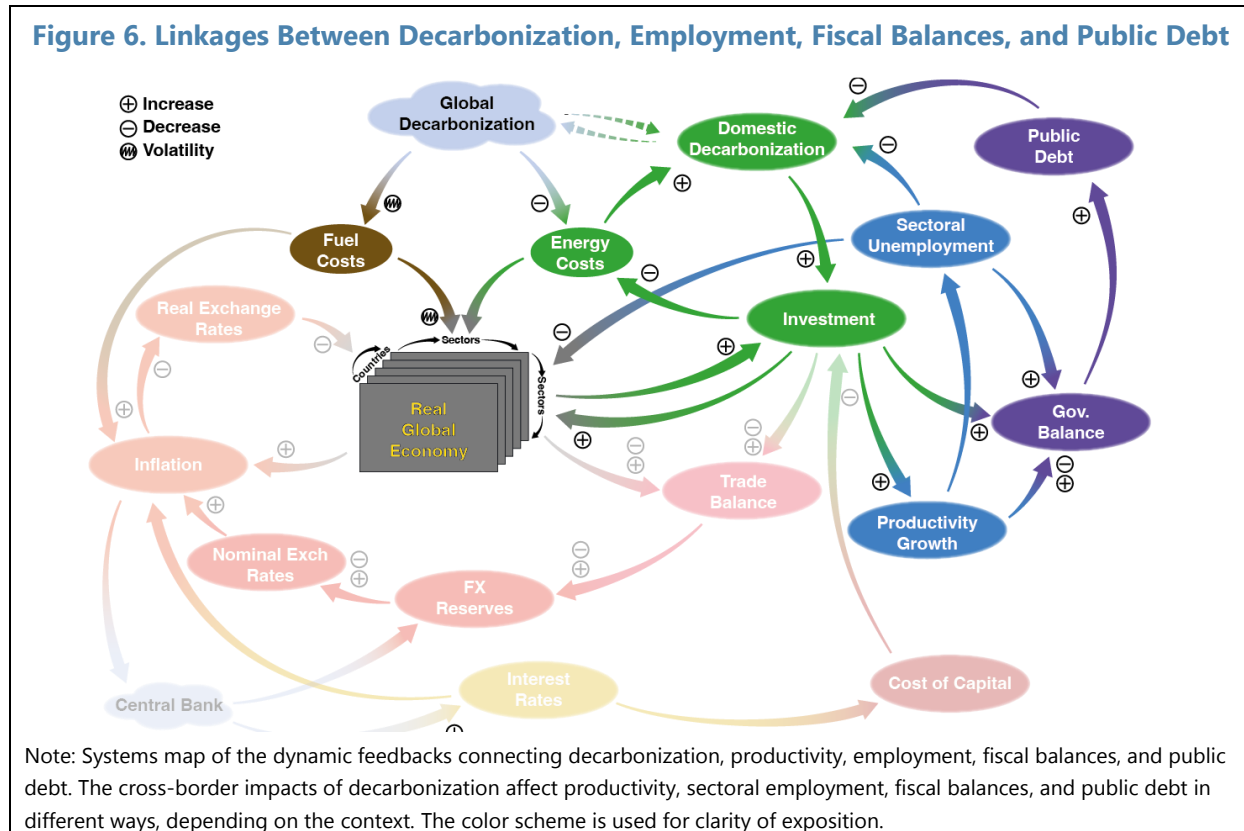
Figure 6. Linkages Between Decarbonization, Employment, Fiscal Balances, and Public Debt

⊕ Increase
⊖ Decrease
Volatility

Global Decarbonization

Domestic Decarbonization

Public Debt

Fuel Costs

Energy Costs

Sectoral Unemployment

Real Exchange Rates

Investment

Countries

Sectors

Sectors

Real Global Economy

Gov. Balance

Inflation

Trade Balance

Productivity Growth

Nominal Exch Rates

FX Reserves

Central Bank

Interest Rates

Cost of Capital

Note: Systems map of the dynamic feedbacks connecting decarbonization, productivity, employment, fiscal balances, and public debt. The cross-border impacts of decarbonization affect productivity, sectoral employment, fiscal balances, and public debt in different ways, depending on the context. The color scheme is used for clarity of exposition.